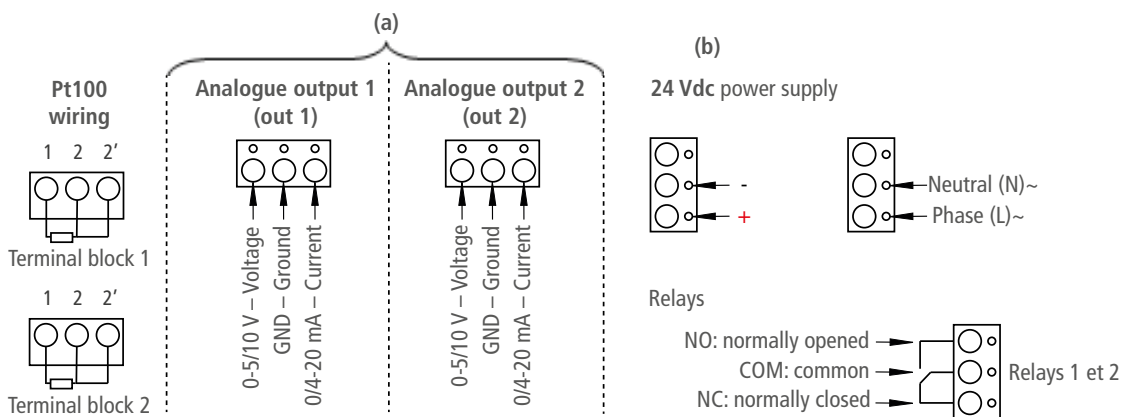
(a)

(b)

Pt100 wiring

1 2 2'

Terminal block 1

1 2 2'

Terminal block 2

Analogue output 1 (out 1)

0-5/10 V – Voltage
GND – Ground
0/4-20 mA – Current

Analogue output 2 (out 2)

0-5/10 V – Voltage
GND – Ground
0/4-20 mA – Current

24 Vdc power supply

-
+

Neutral (N)~
Phase (L)~

Relays

NO: normally opened
COM: common
NC: normally closed

Relays 1 et 2